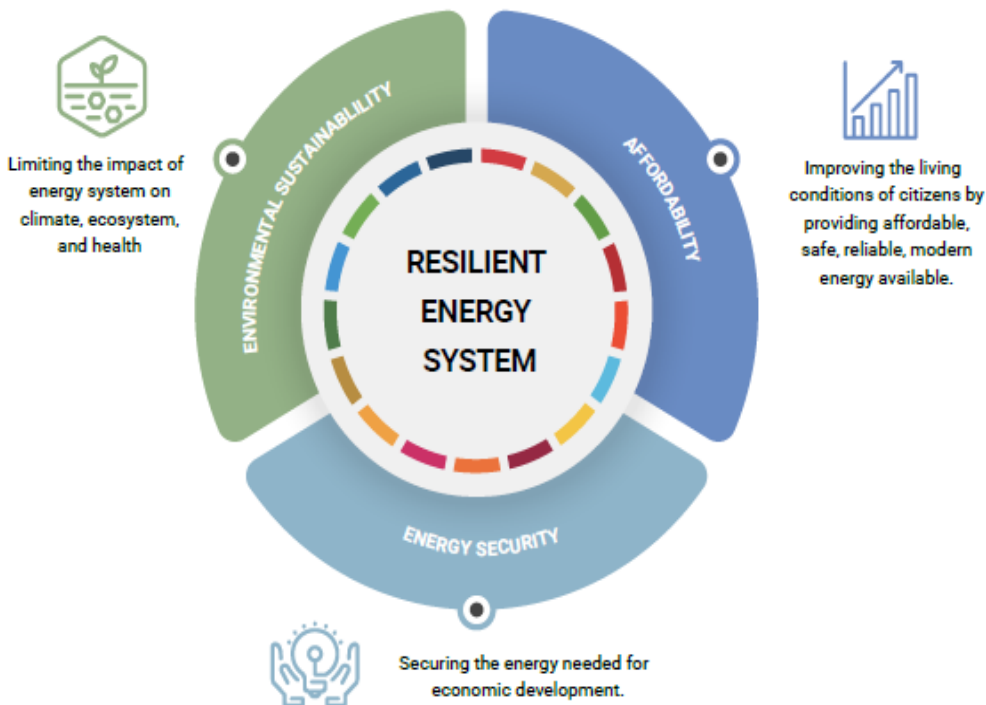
ENVIRONMENTAL SUSTAINABILITY

Limiting the impact of energy system on climate, ecosystem, and health

AFFORDABILITY

Improving the living conditions of citizens by providing affordable, safe, reliable, modern energy available.

RESILIENT ENERGY SYSTEM

ENERGY SECURITY

Securing the energy needed for economic development.